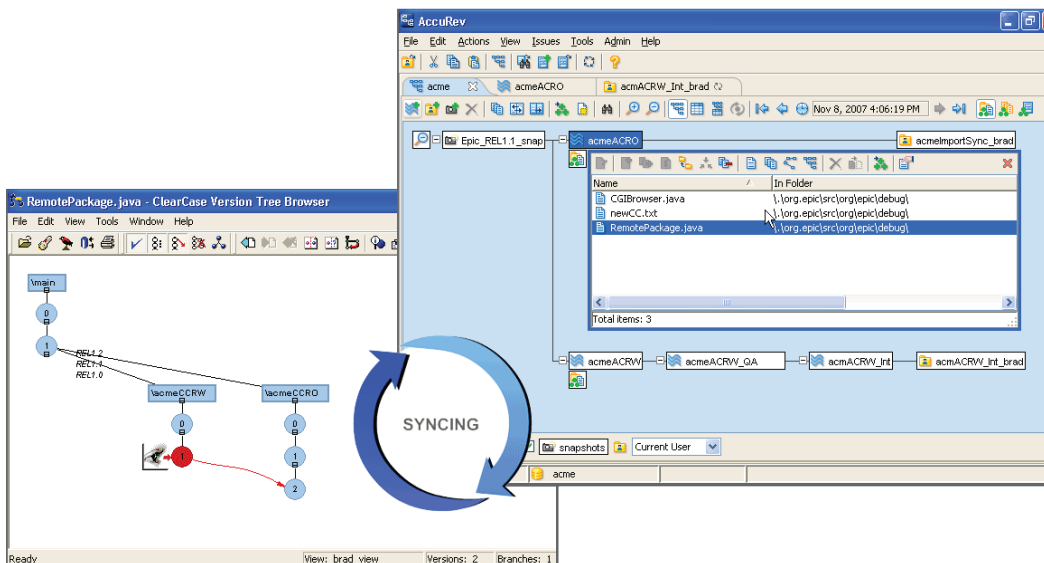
AccuRev

File Edit Actions View Issues Tools Admin Help

acme acmeACRO acmACRW_Int_brad

Nov 8, 2007 4:06:19 PM

Epic_REL1.1_snap acmeACRO acmeImportSync_brad

| Name | In Folder |
|---|---|
| CGIBrowser.java | \.\org.epic\src\org\epic\debug\ |
| newCC.txt | \.\org.epic\src\org\epic\debug\ |
| RemotePackage.java | \.\org.epic\src\org\epic\debug\ |

Total items: 3

acmeACRW acmeACRW_QA acmACRW_Int acmACRW_Int_brad

snapshots Current User

acme

RemotePackage.java - ClearCase Version Tree Browser

File Edit View Tools Window Help

\main

0

1

REL1.2
REL1.1
REL1.0

\acmeCCRW

\acmeCCRO

0

1

0

1

2

SYNCING

Ready View: brad_view Versions: 2 Branches: 1